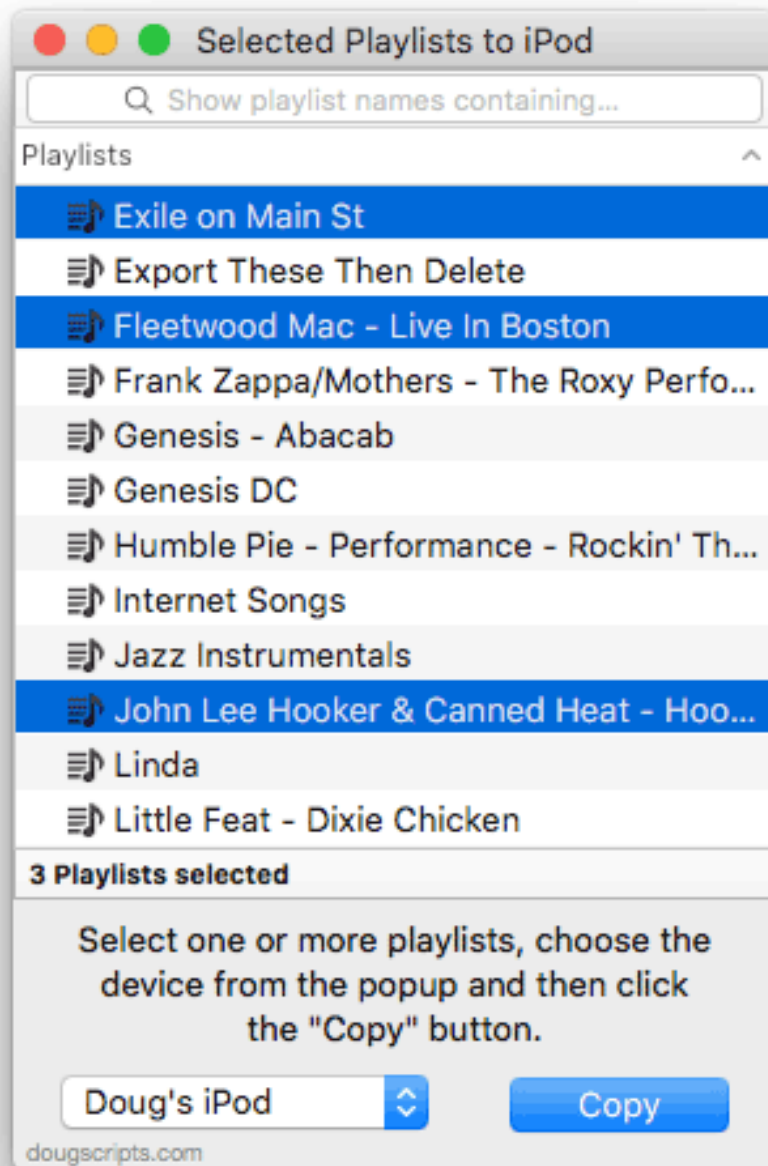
Selected Playlists to iPod

Show playlist names containing...

Playlists

Exile on Main St
Export These Then Delete
Fleetwood Mac - Live In Boston
Frank Zappa/Mothers - The Roxy Perfo...
Genesis - Abacab
Genesis DC
Humble Pie - Performance - Rockin' Th...
Internet Songs
Jazz Instrumentals
John Lee Hooker & Canned Heat - Hoo...
Linda
Little Feat - Dixie Chicken

3 Playlists selected

Select one or more playlists, choose the device from the popup and then click the "Copy" button.

Doug's iPod

Copy

dougscripts.com